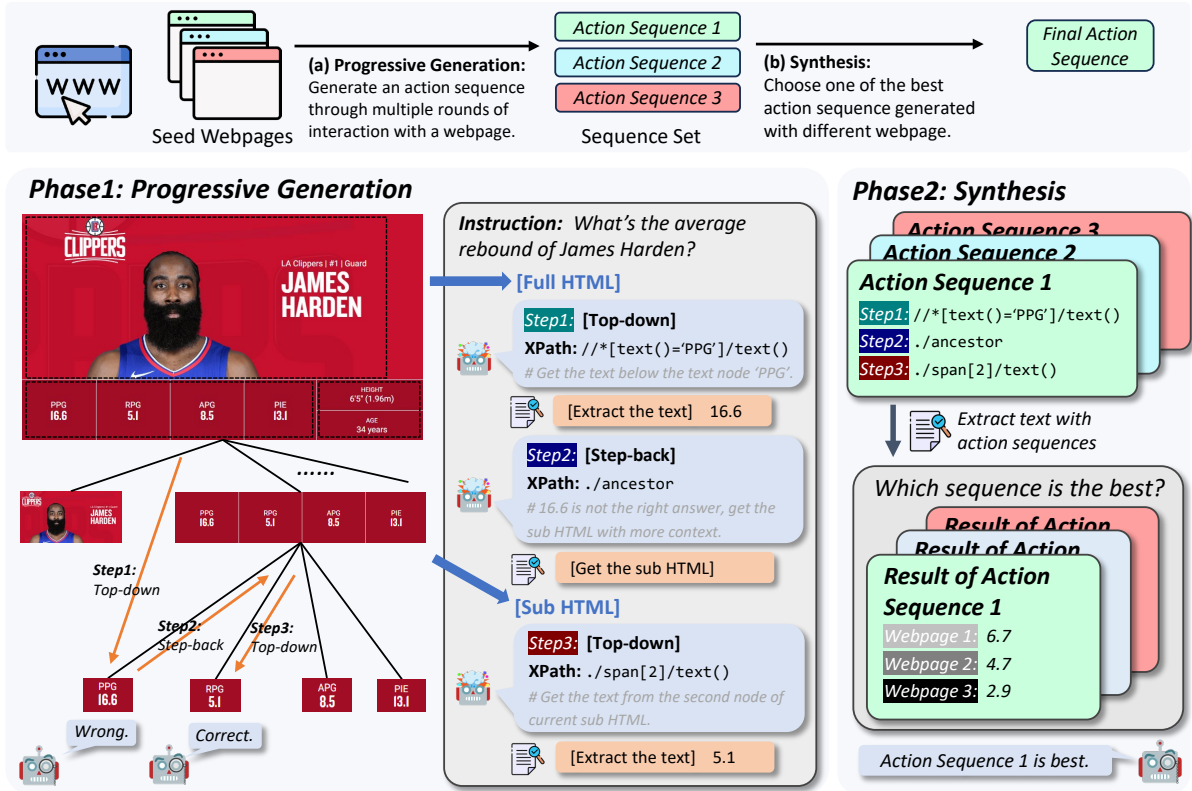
WWW

Seed Webpages

(a) Progressive Generation: Generate an action sequence through multiple rounds of interaction with a webpage.

Action Sequence 1
Action Sequence 2
Action Sequence 3

Sequence Set

(b) Synthesis: Choose one of the best action sequence generated with different webpage.

Final Action Sequence

Phase1: Progressive Generation

CLIPPERS

LA Clippers | #1 | Guard
JAMES HARDEN

| PPG | RPG | APG | PIE |
|---|---|---|---|
| 16.6 | 5.1 | 8.5 | 13.1 |

HEIGHT 6'5" (1.96m)
AGE 34 years

JAMES HARDEN

......

| PPG | RPG | APG | PIE |
|---|---|---|---|
| 16.6 | 5.1 | 8.5 | 13.1 |

Step1: Top-down
Step2: Step-back
Step3: Top-down

PPG 16.6
RPG 5.1
APG 8.5
PIE 13.1

Wrong.
Correct.

Instruction: What's the average rebound of James Harden?

[Full HTML]

Step1: [Top-down]
XPath: //*[text()='PPG']/text()
# Get the text below the text node 'PPG'.

[Extract the text] 16.6

Step2: [Step-back]
XPath: ./ancestor
# 16.6 is not the right answer, get the sub HTML with more context.

[Get the sub HTML]

[Sub HTML]

Step3: [Top-down]
XPath: ./span[2]/text()
# Get the text from the second node of current sub HTML.

[Extract the text] 5.1

Phase2: Synthesis

Action Sequence 3
Action Sequence 2
Action Sequence 1
Step1: //*[text()='PPG']/text()
Step2: ./ancestor
Step3: ./span[2]/text()

Extract text with action sequences

Which sequence is the best?

Result of Action
Result of Action
Result of Action Sequence 1
Webpage 1: 6.7
Webpage 2: 4.7
Webpage 3: 2.9

Action Sequence 1 is best.